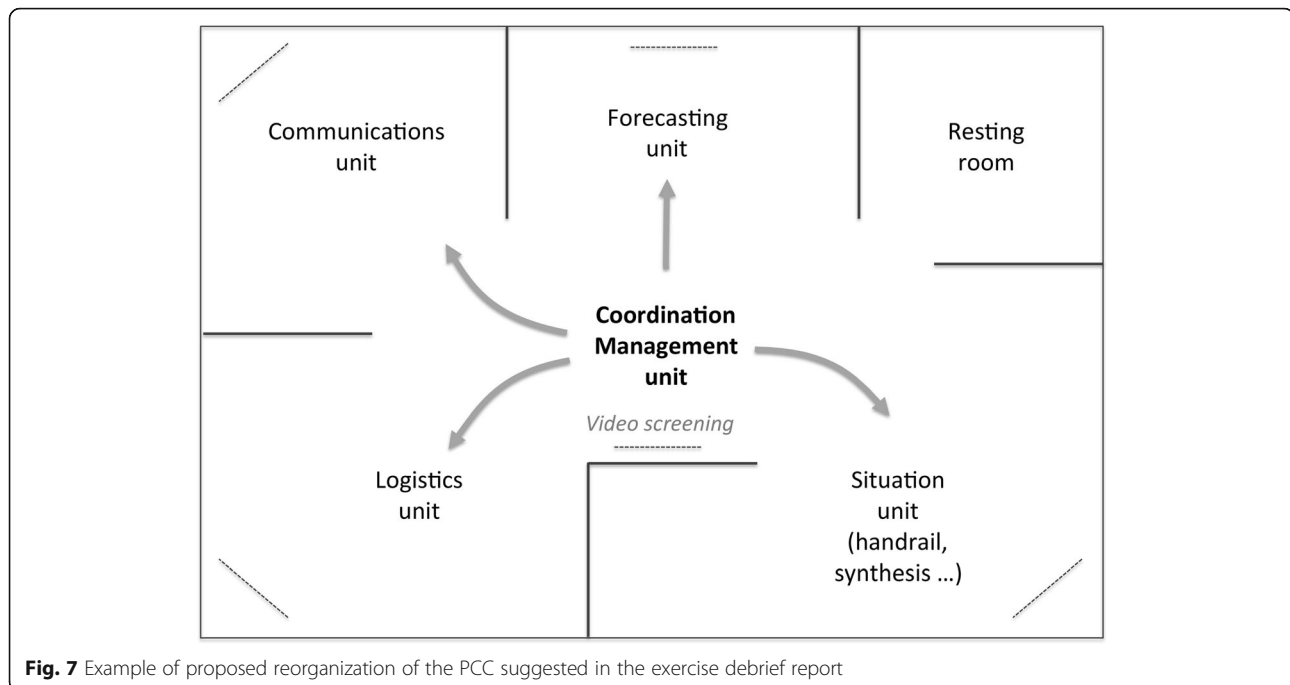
Communications unit

Forecasting unit

Resting room

**Coordination Management unit**

*Video screening*

Logistics unit

Situation unit (handrail, synthesis ...)

**Fig. 7** Example of proposed reorganization of the PCC suggested in the exercise debrief report